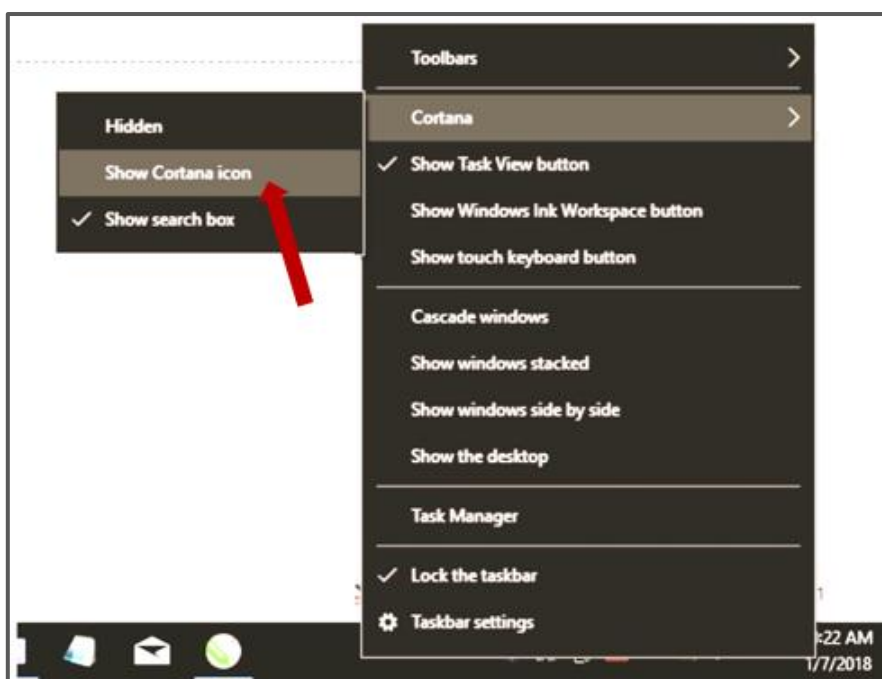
Hidden
Show Cortana icon
✓ Show search box

Toolbars >
Cortana >
✓ Show Task View button
Show Windows Ink Workspace button
Show touch keyboard button
Cascade windows
Show windows stacked
Show windows side by side
Show the desktop
Task Manager
✓ Lock the taskbar
Taskbar settings

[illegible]:22 AM
1/7/2018